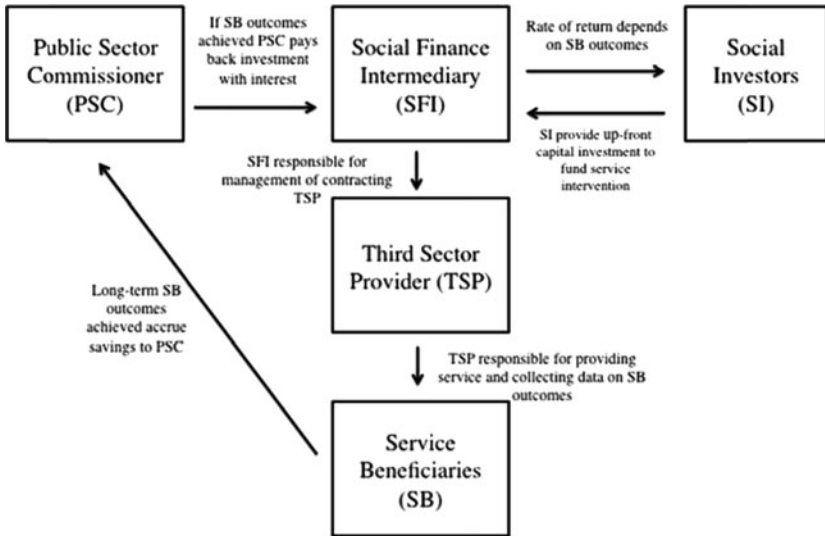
Public Sector Commissioner (PSC)

If SB outcomes achieved PSC pays back investment with interest

Social Finance Intermediary (SFI)

Rate of return depends on SB outcomes

Social Investors (SI)

SI provide up-front capital investment to fund service intervention

SFI responsible for management of contracting TSP

Third Sector Provider (TSP)

Long-term SB outcomes achieved accrue savings to PSC

TSP responsible for providing service and collecting data on SB outcomes

Service Beneficiaries (SB)